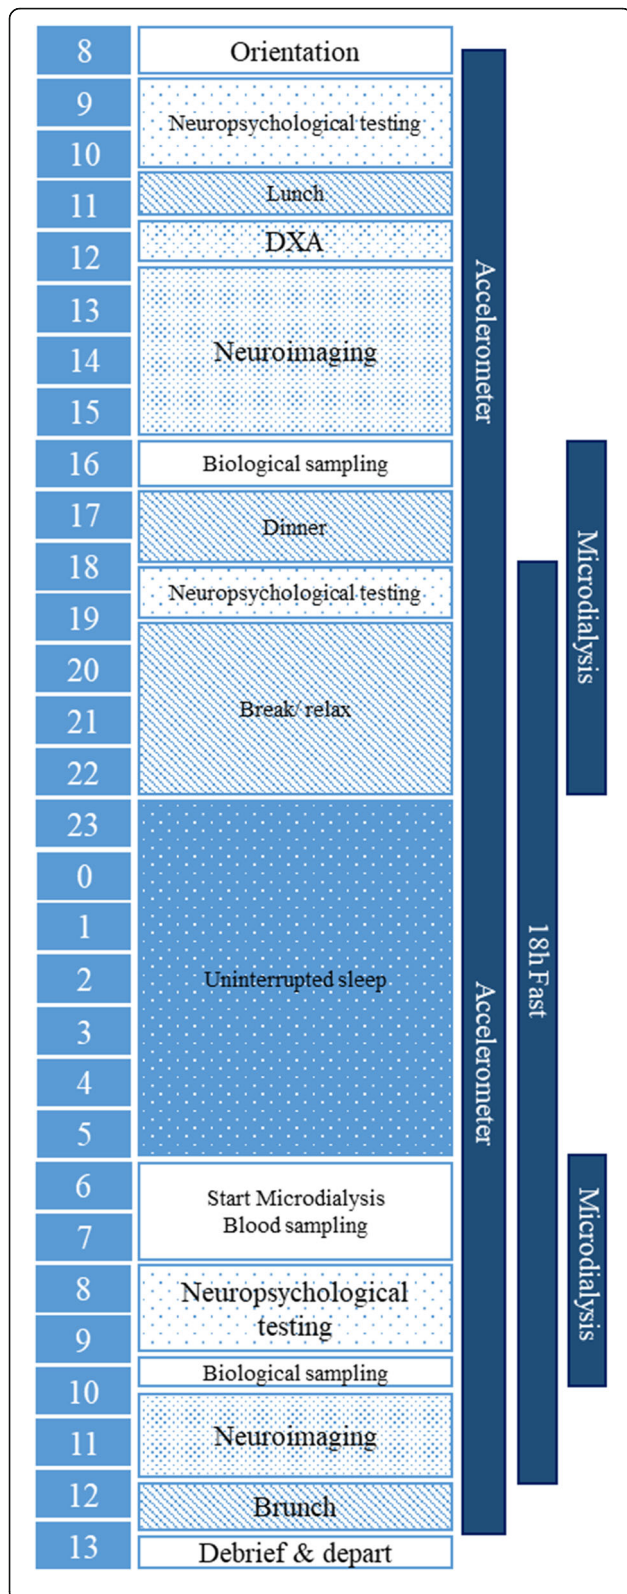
| | |
|---|---|
| 8 | Orientation |
| 9 | Neuropsychological testing |
| 10 | |
| 11 | Lunch |
| 12 | DXA |
| 13 | Neuroimaging |
| 14 | |
| 15 | |
| 16 | Biological sampling |
| 17 | Dinner |
| 18 | Neuropsychological testing |
| 19 | Break/ relax |
| 20 | |
| 21 | |
| 22 | |
| 23 | Uninterrupted sleep |
| 0 | |
| 1 | |
| 2 | |
| 3 | |
| 4 | |
| 5 | |
| 6 | Start Microdialysis Blood sampling |
| 7 | |
| 8 | Neuropsychological testing |
| 9 | |
| 10 | Biological sampling |
| 11 | Neuroimaging |
| 12 | Brunch |
| 13 | Debrief & depart |

Accelerometer

Accelerometer

Microdialysis

18h Fast

Microdialysis